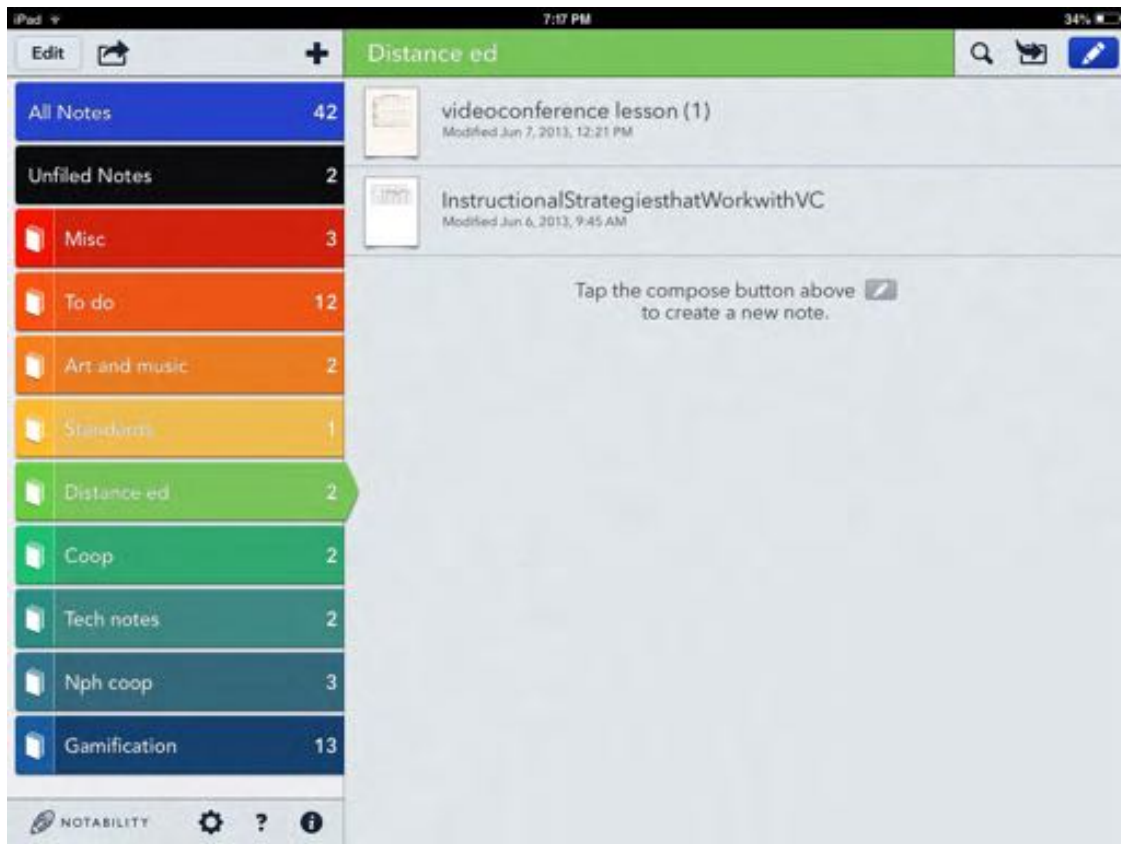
iPad
7:17 PM
34%

Edit
+
Distance ed

All Notes 42
Unfiled Notes 2
Misc 3
To do 12
Art and music 2
Standards 1
Distance ed 2
Coop 2
Tech notes 2
Nph coop 3
Gamification 13

NOTABILITY
?

videoconference lesson (1)
Modified Jun 7, 2013, 12:21 PM

InstructionalStrategiesthatWorkwithVC
Modified Jun 6, 2013, 9:45 AM

Tap the compose button above to create a new note.